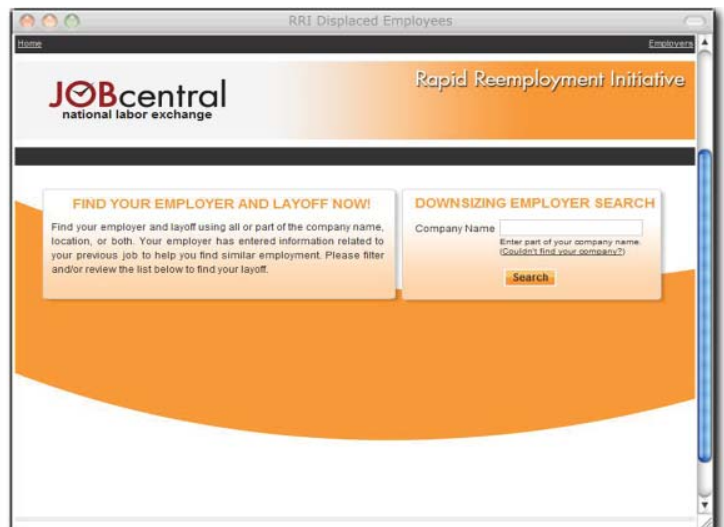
RRI Displaced Employees

Home

Employers

JOBcentral
national labor exchange

Rapid Reemployment Initiative

FIND YOUR EMPLOYER AND LAYOFF NOW!

Find your employer and layoff using all or part of the company name, location, or both. Your employer has entered information related to your previous job to help you find similar employment. Please filter and/or review the list below to find your layoff.

DOWNSIZING EMPLOYER SEARCH

Company Name

Enter part of your company name.
(Couldn't find your company?)

Search